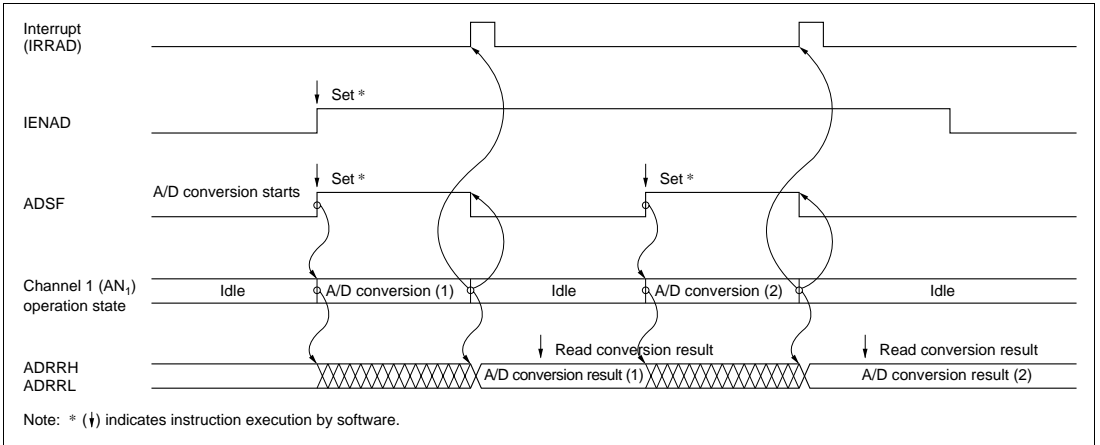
Interrupt (IRRAD)

Set *

IENAD

Set *

A/D conversion starts

ADSF

Set *

Channel 1 ($AN_1$) operation state

Idle

A/D conversion (1)

Idle

A/D conversion (2)

Idle

Read conversion result

Read conversion result

ADRRH
ADRRL

A/D conversion result (1)

A/D conversion result (2)

Note: * (↓) indicates instruction execution by software.